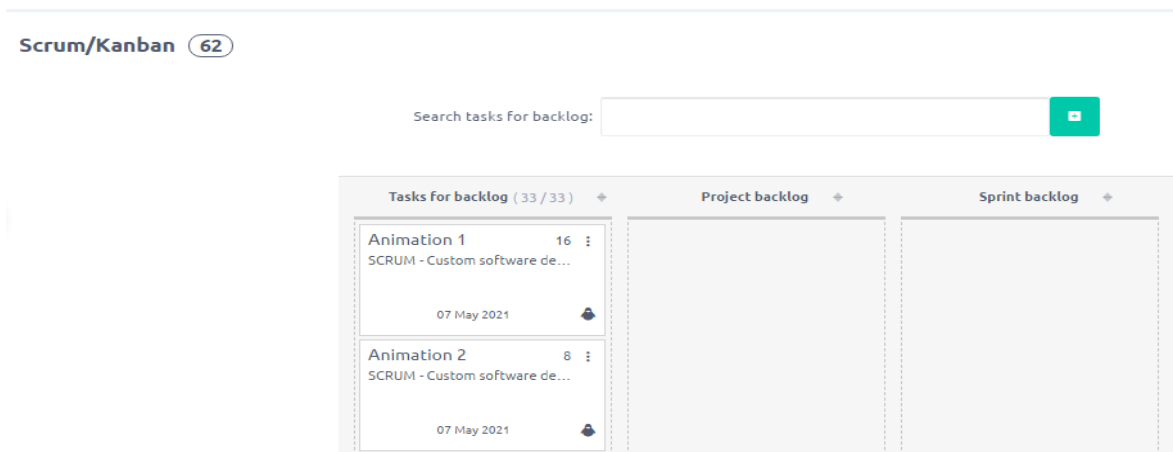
Scrum/Kanban 62

Search tasks for backlog:

Tasks for backlog (33 / 33)

Project backlog

Sprint backlog

Animation 1 16
SCRUM - Custom software de...
07 May 2021

Animation 2 8
SCRUM - Custom software de...
07 May 2021